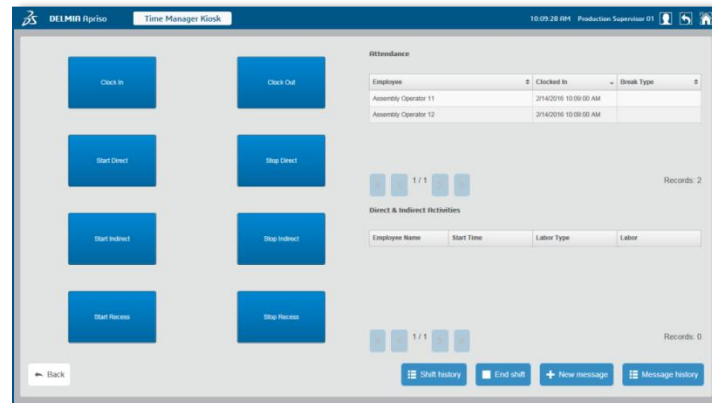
DELMIA Apriso Time Manager Kiosk 10:09:28 AM Production Supervisor 01

Clock In
Clock Out
Start Direct
Stop Direct
Start Indirect
Stop Indirect
Start Recess
Stop Recess

Attendance

| Employee | Clocked In | Break Type |
|---|---|---|
| Assembly Operator 11 | 2/14/2016 10:09:00 AM | |
| Assembly Operator 12 | 2/14/2016 10:09:00 AM | |

1 / 1
Records: 2

Direct & Indirect Activities

| Employee Name | Start Time | Labor Type | Labor |
|---|---|---|---|

1 / 1
Records: 0

Back
Shift history
End shift
New message
Message history